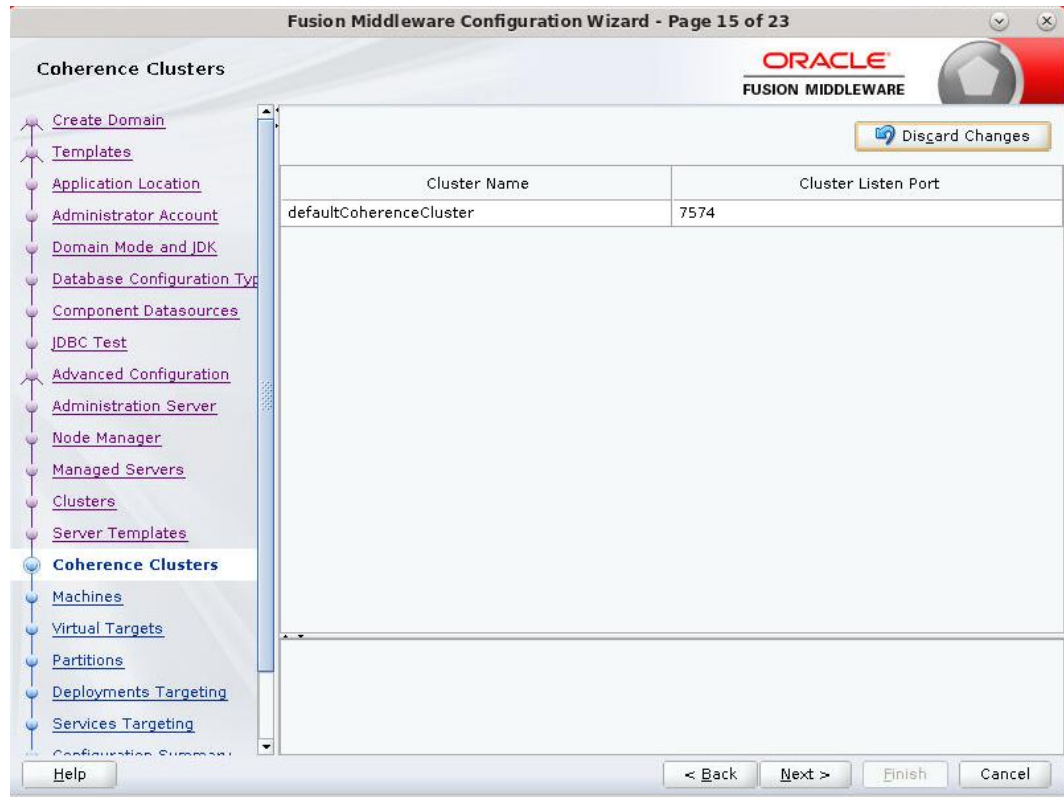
Fusion Middleware Configuration Wizard - Page 15 of 23

Coherence Clusters

ORACLE
FUSION MIDDLEWARE

Create Domain
Templates
Application Location
Administrator Account
Domain Mode and JDK
Database Configuration Typ
Component Datasources
JDBC Test
Advanced Configuration
Administration Server
Node Manager
Managed Servers
Clusters
Server Templates
Coherence Clusters
Machines
Virtual Targets
Partitions
Deployments Targeting
Services Targeting
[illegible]

Discard Changes

| Cluster Name | Cluster Listen Port |
|---|---|
| defaultCoherenceCluster | 7574 |

Help
< Back
Next >
Finish
Cancel